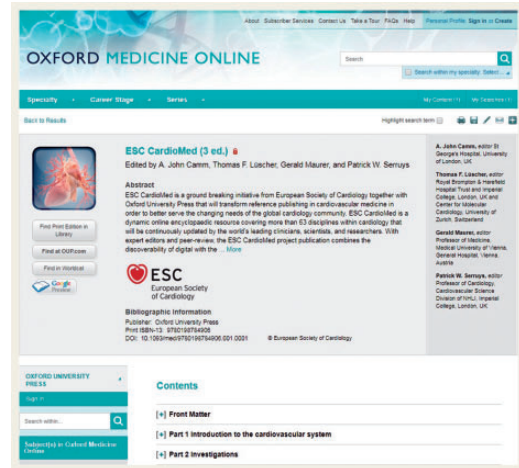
About Subscriber Services Contact Us Take a Tour FAQs Help Personal Profile: Sign in or Create

OXFORD MEDICINE ONLINE

Search

Search within my specialty: Select...

Specialty Career Stage Series

My Content (1) My Searches (1)

Back to Results

Highlight search term

ESC CardioMed (3 ed.)

Edited by A. John Camm, Thomas F. Lüscher, Gerald Maurer, and Patrick W. Serruys

Abstract

ESC CardioMed is a ground breaking initiative from European Society of Cardiology together with Oxford University Press that will transform reference publishing in cardiovascular medicine in order to better serve the changing needs of the global cardiology community. ESC CardioMed is a dynamic online encyclopaedic resource covering more than 63 disciplines within cardiology that will be continually updated by the world's leading clinicians, scientists, and researchers. With expert editors and peer-review, the ESC CardioMed project publication combines the discoverability of digital with the ... More

Find Print Edition in Library

Find at OUP.com

Find in Worldcat

Google Preview

ESC
European Society of Cardiology

Bibliographic Information
Publisher: Oxford University Press
Print ISBN-13: 9780198784906
DOI: 10.1093/med/9780198784906.001.0001
© European Society of Cardiology

A. John Camm, editor St George's Hospital, University of London, UK

Thomas F. Lüscher, editor Royal Brompton & Harefield Hospital Trust and Imperial College, London, UK and Center for Molecular Cardiology, University of Zurich, Switzerland

Gerald Maurer, editor Professor of Medicine, Medical University of Vienna, General Hospital, Vienna, Austria

Patrick W. Serruys, editor Professor of Cardiology, Cardiovascular Science Division of NHLI, Imperial College, London, UK

OXFORD UNIVERSITY PRESS

Sign in

Search within...

Subject(s) in Oxford Medicine Online

Contents

[+] Front Matter

[+] Part 1 Introduction to the cardiovascular system

[+] Part 2 Investigations